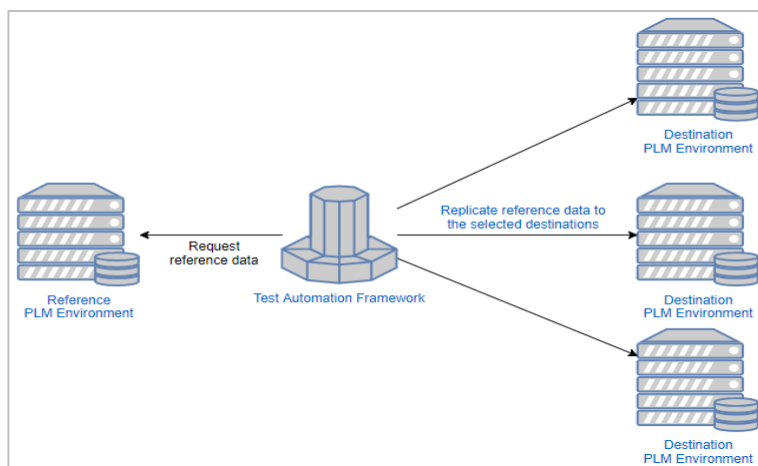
Destination
PLM Environment

Replicate reference data to the selected destinations

Destination
PLM Environment

Request reference data

Reference
PLM Environment

Test Automation Framework

Destination
PLM Environment